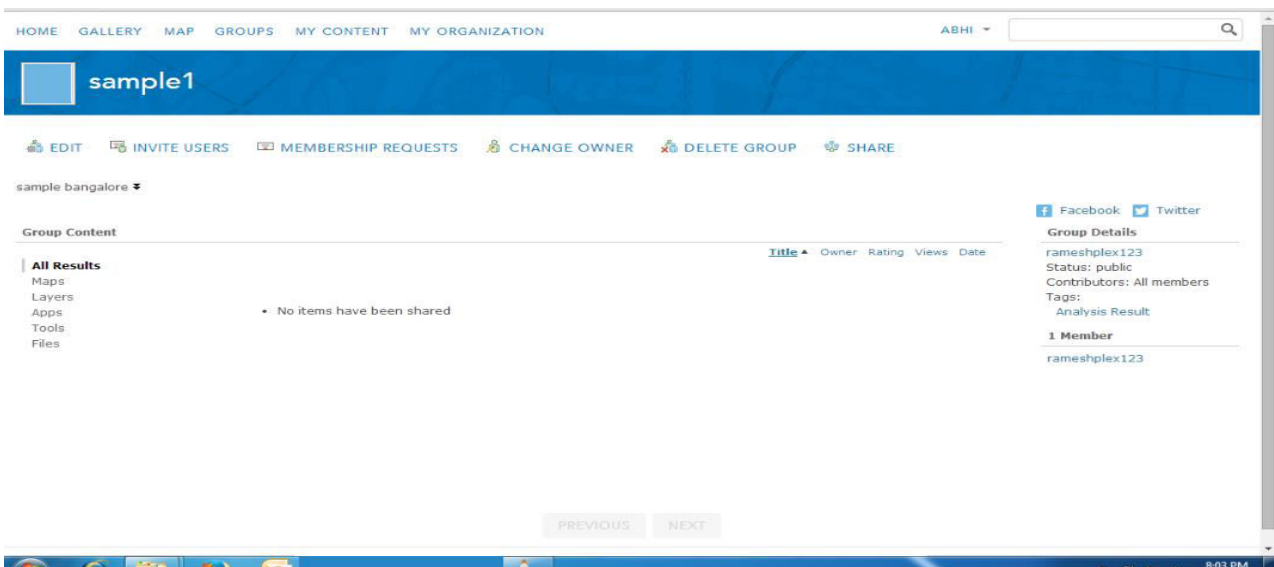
HOME GALLERY MAP GROUPS MY CONTENT MY ORGANIZATION ABHI ▾

sample1

EDIT INVITE USERS MEMBERSHIP REQUESTS CHANGE OWNER DELETE GROUP SHARE

sample bangalore

Facebook Twitter

Group Content

Title ▴ Owner Rating Views Date

All Results
Maps
Layers
Apps
Tools
Files

• No items have been shared

Group Details
rameshplex123
Status: public
Contributors: All members
Tags:
Analysis Result

1 Member
rameshplex123

PREVIOUS NEXT

8:03 PM